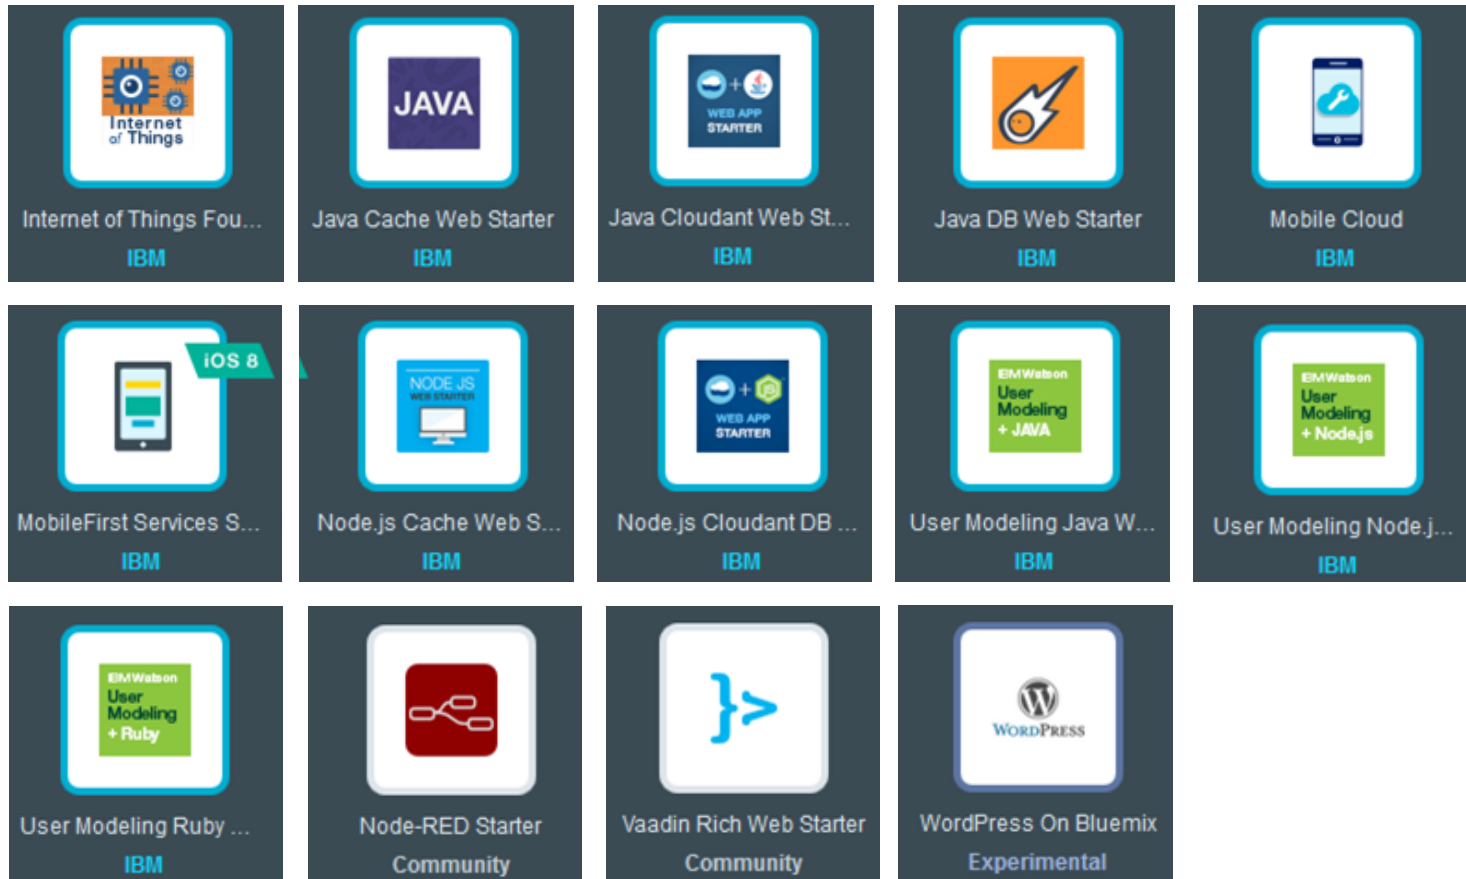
Internet of Things

Internet of Things Fou...

IBM

JAVA

Java Cache Web Starter

IBM

WEB APP STARTER

Java Cloudant Web St...

IBM

Java DB Web Starter

IBM

Mobile Cloud

IBM

iOS 8

MobileFirst Services S...

IBM

NODE JS WEB STARTER

Node.js Cache Web S...

IBM

WEB APP STARTER

Node.js Cloudant DB ...

IBM

IBM Watson User Modeling + JAVA

User Modeling Java W...

IBM

IBM Watson User Modeling + Node.js

User Modeling Node.j...

IBM

IBM Watson User Modeling + Ruby

User Modeling Ruby ...

IBM

Node-RED Starter

Community

}>

Vaadin Rich Web Starter

Community

WordPress

WordPress On Bluemix

Experimental